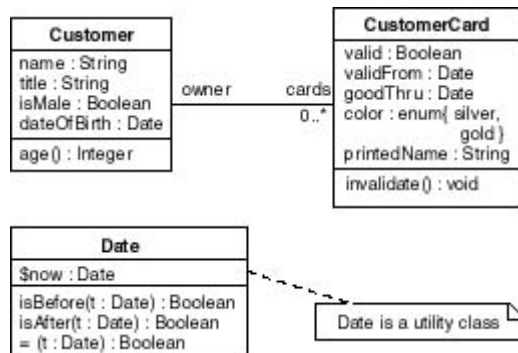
Customer

name : String
title : String
isMale : Boolean
dateOfBirth : Date

age() : Integer

owner

cards
0..*

CustomerCard

valid : Boolean
validFrom : Date
goodThru : Date
color : enum{ silver, gold }
printedName : String

invalidate() : void

Date

$now : Date

isBefore(t : Date) : Boolean
isAfter(t : Date) : Boolean
= (t : Date) : Boolean

Date is a utility class